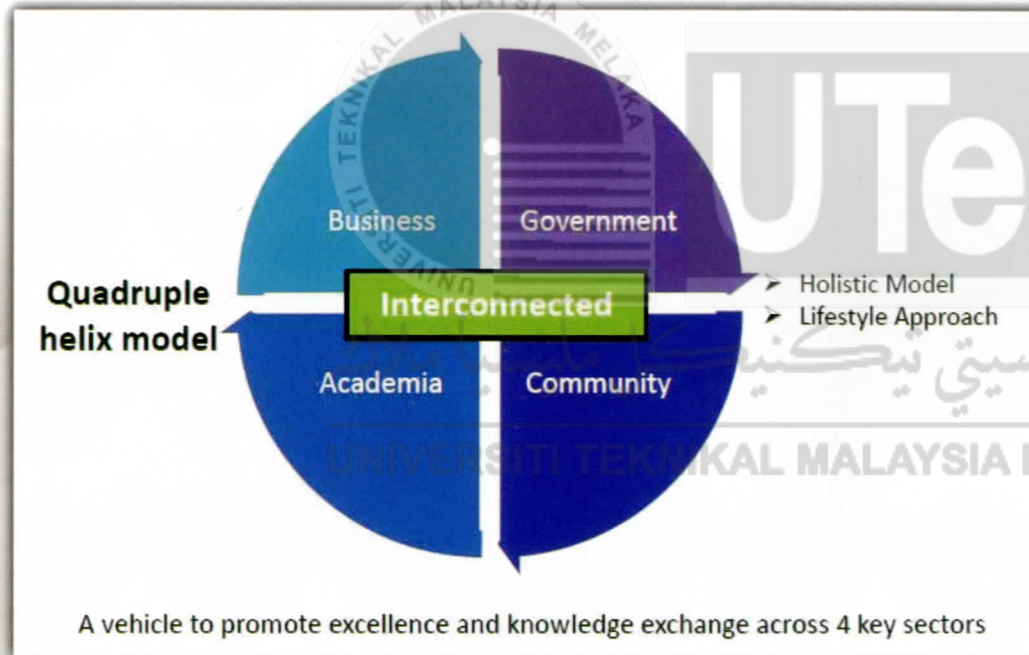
Quadruple helix model

Business

Government

Interconnected

Academia

Community

➤ Holistic Model
➤ Lifestyle Approach

A vehicle to promote excellence and knowledge exchange across 4 key sectors

UNIVERSITI TEKNIKAL MALAYSIA MELAKA

UTe

UNIVERSITI TEKNIKAL MALAYSIA

سيتي تيكنيكل مليسيا ملاك